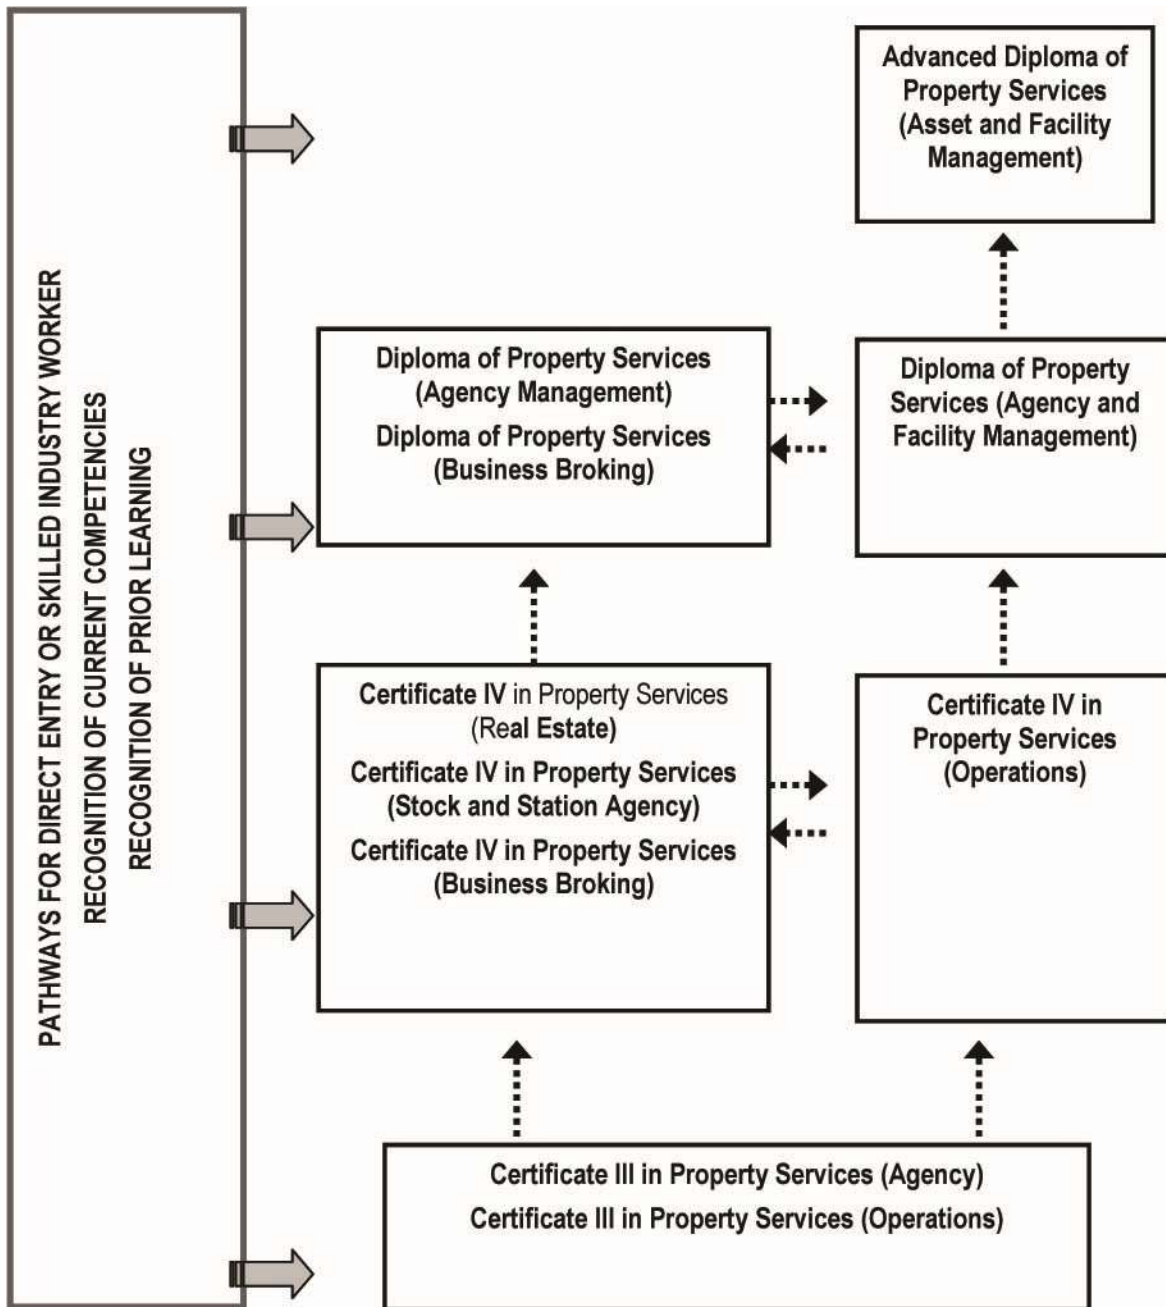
PATHWAYS FOR DIRECT ENTRY OR SKILLED INDUSTRY WORKER
RECOGNITION OF CURRENT COMPETENCIES
RECOGNITION OF PRIOR LEARNING

Advanced Diploma of Property Services (Asset and Facility Management)

Diploma of Property Services (Agency Management)
Diploma of Property Services (Business Broking)

Diploma of Property Services (Agency and Facility Management)

Certificate IV in Property Services (Real Estate)
Certificate IV in Property Services (Stock and Station Agency)
Certificate IV in Property Services (Business Broking)

Certificate IV in Property Services (Operations)

Certificate III in Property Services (Agency)
Certificate III in Property Services (Operations)